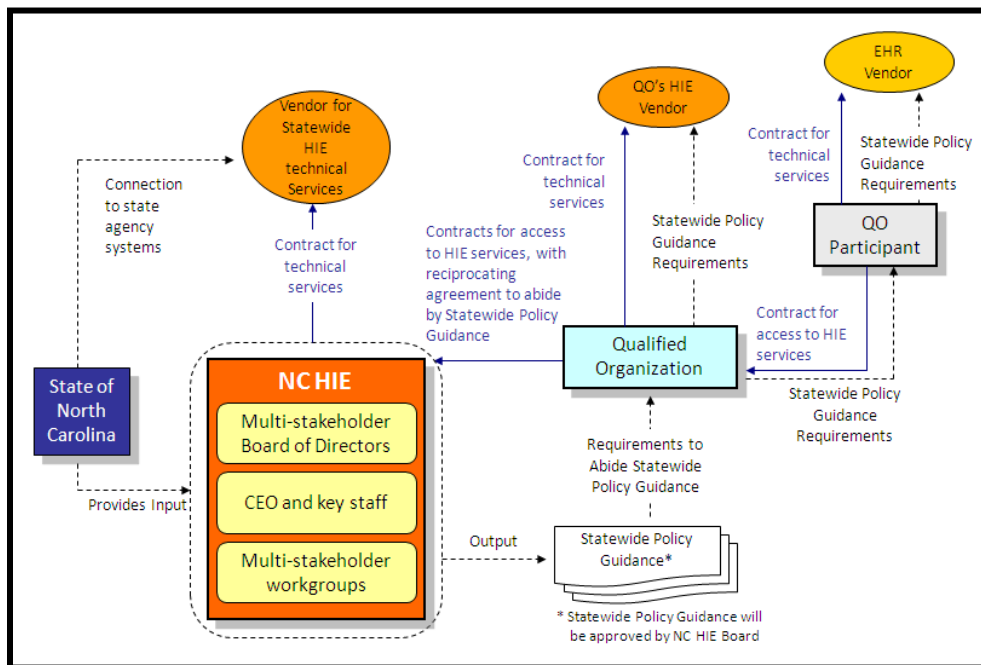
Vendor for Statewide HIE technical Services

QO's HIE Vendor

EHR Vendor

Connection to state agency systems

Contract for technical services

Contract for technical services

Contract for technical services

Statewide Policy Guidance Requirements

Statewide Policy Guidance Requirements

QO Participant

Contracts for access to HIE services, with reciprocating agreement to abide by Statewide Policy Guidance

Contract for access to HIE services

Qualified Organization

State of North Carolina

NC HIE

Multi-stakeholder Board of Directors

CEO and key staff

Multi-stakeholder workgroups

Statewide Policy Guidance Requirements

Requirements to Abide Statewide Policy Guidance

Provides Input

Output

Statewide Policy Guidance*

* Statewide Policy Guidance will be approved by NC HIE Board